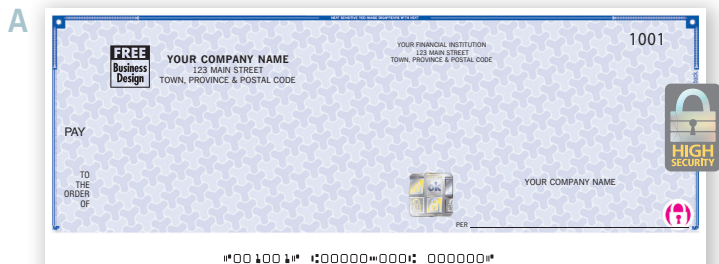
A

HEAT SENSITIVE TEXT WILL DISAPPEAR WITH HEAT

FREE Business Design

YOUR COMPANY NAME
123 MAIN STREET
TOWN, PROVINCE & POSTAL CODE

YOUR FINANCIAL INSTITUTION
123 MAIN STREET
TOWN, PROVINCE & POSTAL CODE

1001

HIGH SECURITY

PAY

TO THE ORDER OF

YOUR COMPANY NAME

PER

⑈001001⑈ ⑆00000⑉000⑆ 000000⑈